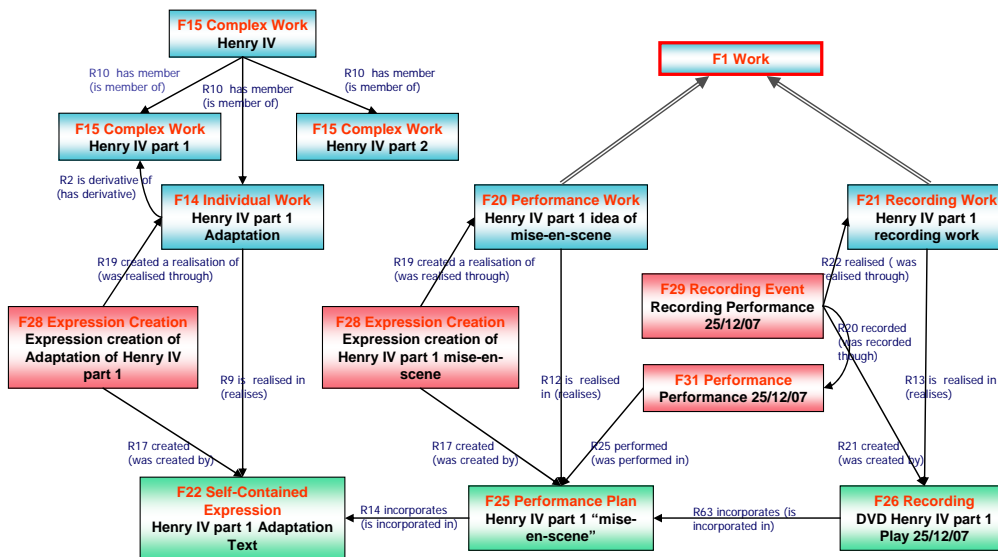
F15 Complex Work
Henry IV

R10 has member (is member of)

R10 has member (is member of)

R10 has member (is member of)

F15 Complex Work
Henry IV part 1

F15 Complex Work
Henry IV part 2

F1 Work

R2 is derivative of (has derivative)

F14 Individual Work
Henry IV part 1 Adaptation

F20 Performance Work
Henry IV part 1 idea of mise-en-scene

F21 Recording Work
Henry IV part 1 recording work

R19 created a realisation of (was realised through)

R19 created a realisation of (was realised through)

R22 realised (was realised through)

F29 Recording Event
Recording Performance 25/12/07

F28 Expression Creation
Expression creation of Adaptation of Henry IV part 1

F28 Expression Creation
Expression creation of Henry IV part 1 mise-en-scene

R20 recorded (was recorded though)

F31 Performance
Performance 25/12/07

R9 is realised in (realises)

R12 is realised in (realises)

R13 is realised in (realises)

R17 created (was created by)

R17 created (was created by)

R25 performed (was performed in)

R21 created (was created by)

F22 Self-Contained Expression
Henry IV part 1 Adaptation Text

R14 incorporates (is incorporated in)

F25 Performance Plan
Henry IV part 1 "mise-en-scene"

R63 incorporates (is incorporated in)

F26 Recording
DVD Henry IV part 1 Play 25/12/07